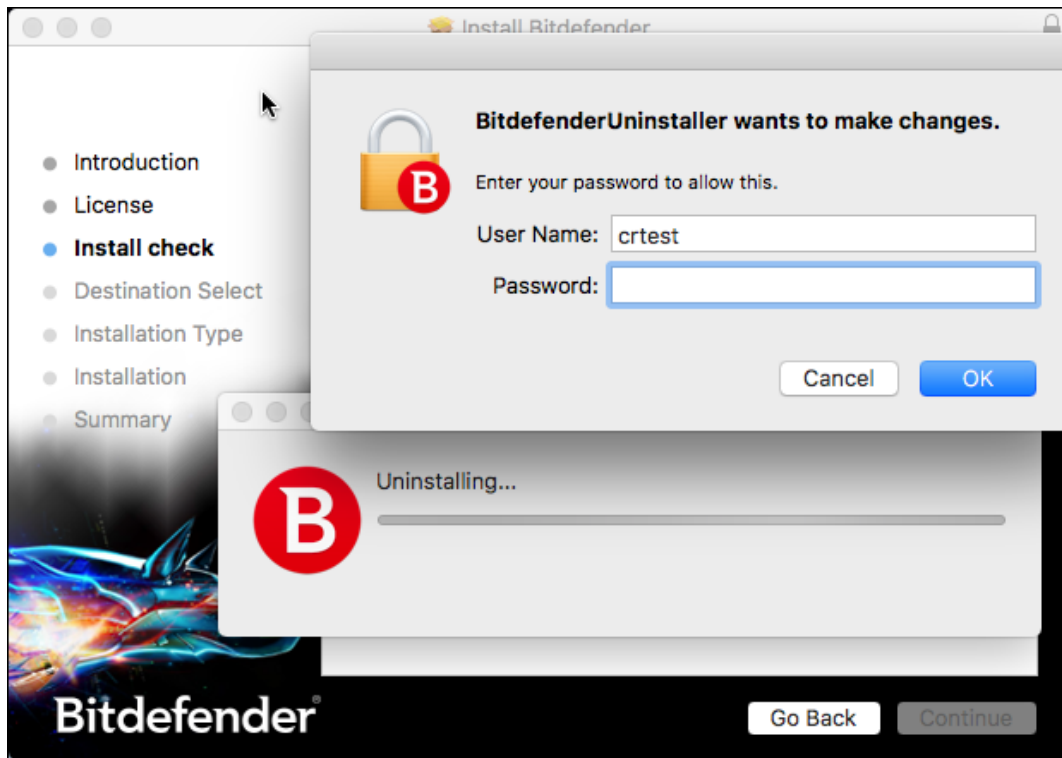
Install Bitdefender

Introduction
License
Install check
Destination Select
Installation Type
Installation
Summary

BitdefenderUninstaller wants to make changes.

Enter your password to allow this.

User Name: crtest

Password:

Cancel

OK

Uninstalling...

Bitdefender

Go Back

Continue